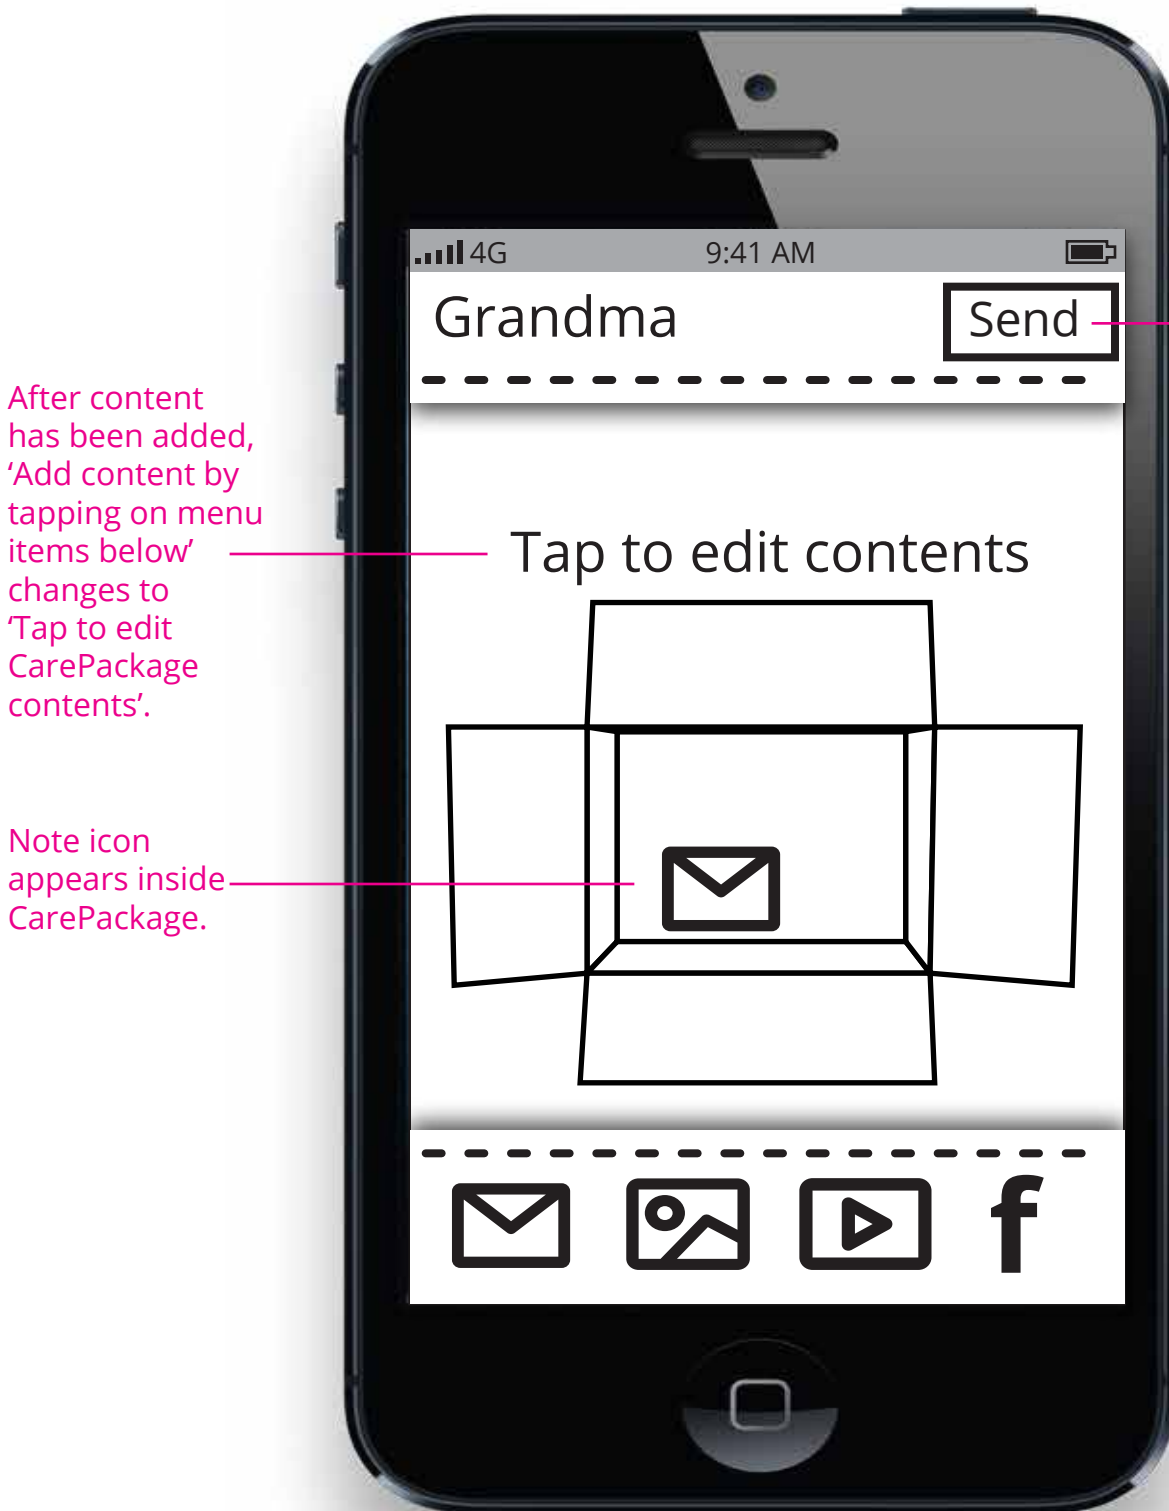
After content has been added, ‘Add content by tapping on menu items below’ changes to ‘Tap to edit CarePackage contents’.

Note icon appears inside CarePackage.

4G 9:41 AM

Grandma

Send

Tap to edit contents

f